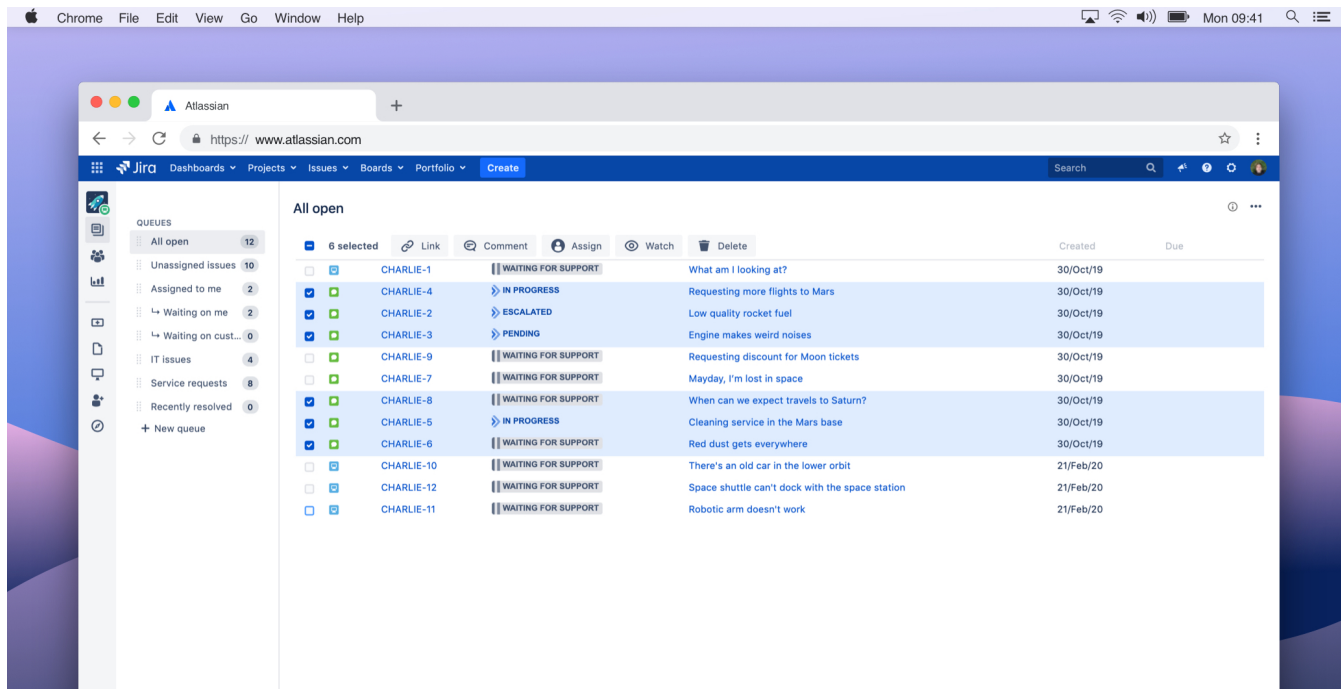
Chrome File Edit View Go Window Help

Mon 09:41

Atlassian

https:// www.atlassian.com

Jira Dashboards Projects Issues Boards Portfolio Create

Search

QUEUES

| All open | 12 |
|---|---|
| Unassigned issues | 10 |
| Assigned to me | 2 |
| ↳ Waiting on me | 2 |
| ↳ Waiting on cust... | 0 |
| IT issues | 4 |
| Service requests | 8 |
| Recently resolved | 0 |

+ New queue

All open

6 selected Link Comment Assign Watch Delete

| | | Key | Status | Summary | Created | Due |
|---|---|---|---|---|---|---|
| | | CHARLIE-1 | WAITING FOR SUPPORT | What am I looking at? | 30/Oct/19 | |
| | | CHARLIE-4 | IN PROGRESS | Requesting more flights to Mars | 30/Oct/19 | |
| | | CHARLIE-2 | ESCALATED | Low quality rocket fuel | 30/Oct/19 | |
| | | CHARLIE-3 | PENDING | Engine makes weird noises | 30/Oct/19 | |
| | | CHARLIE-9 | WAITING FOR SUPPORT | Requesting discount for Moon tickets | 30/Oct/19 | |
| | | CHARLIE-7 | WAITING FOR SUPPORT | Mayday, I'm lost in space | 30/Oct/19 | |
| | | CHARLIE-8 | WAITING FOR SUPPORT | When can we expect travels to Saturn? | 30/Oct/19 | |
| | | CHARLIE-5 | IN PROGRESS | Cleaning service in the Mars base | 30/Oct/19 | |
| | | CHARLIE-6 | WAITING FOR SUPPORT | Red dust gets everywhere | 30/Oct/19 | |
| | | CHARLIE-10 | WAITING FOR SUPPORT | There's an old car in the lower orbit | 21/Feb/20 | |
| | | CHARLIE-12 | WAITING FOR SUPPORT | Space shuttle can't dock with the space station | 21/Feb/20 | |
| | | CHARLIE-11 | WAITING FOR SUPPORT | Robotic arm doesn't work | 21/Feb/20 | |